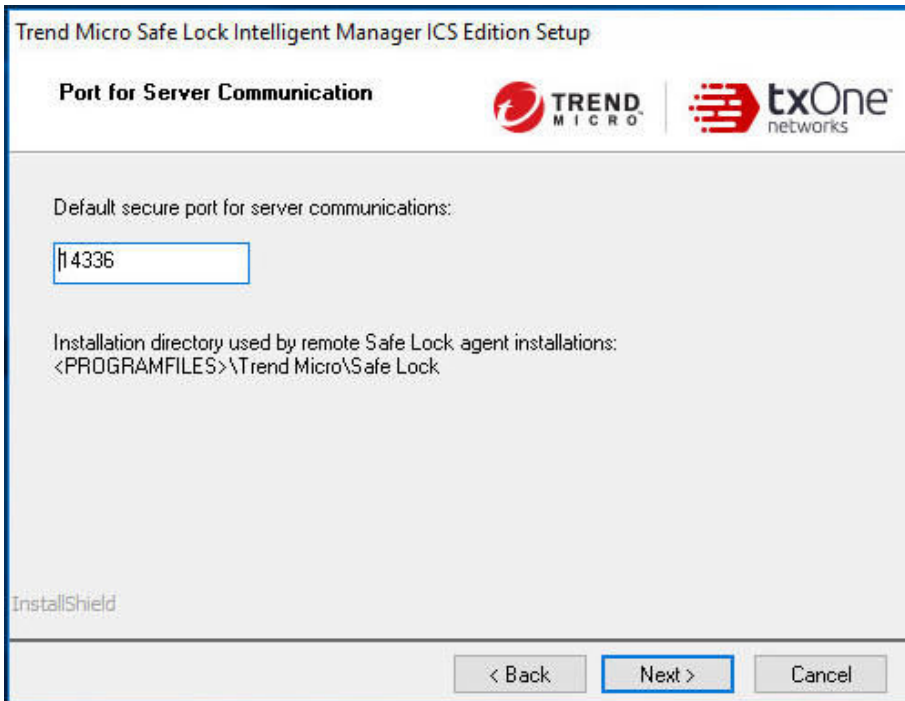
Trend Micro Safe Lock Intelligent Manager ICS Edition Setup

Port for Server Communication

TREND MICRO

txOne networks

Default secure port for server communications:

14336

Installation directory used by remote Safe Lock agent installations:
<PROGRAMFILES>\Trend Micro\Safe Lock

InstallShield

< Back

Next >

Cancel